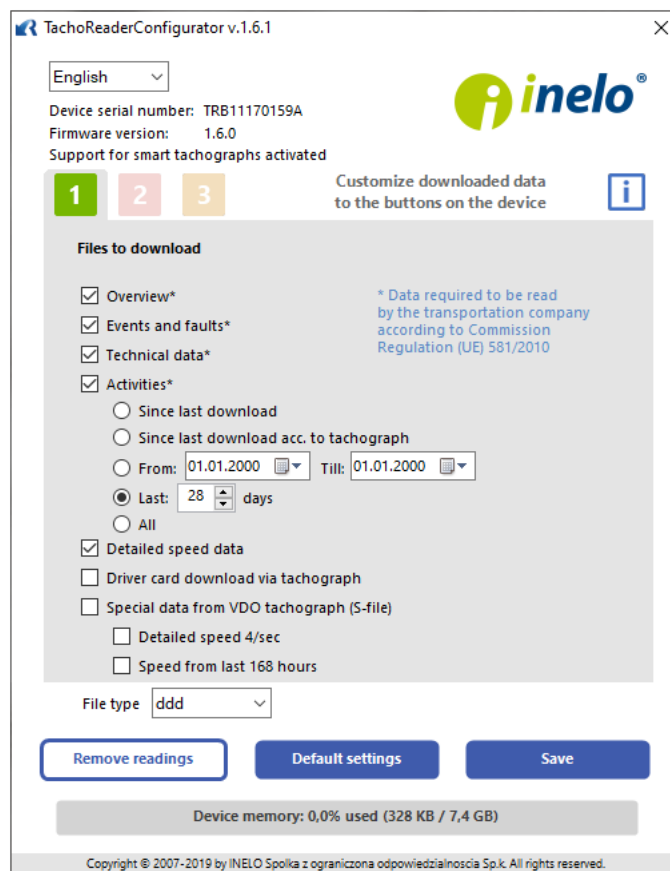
TachoReaderConfigurator v.1.6.1

English

Device serial number: TRB11170159A
Firmware version: 1.6.0
Support for smart tachographs activated

inelo®

1 2 3

Customize downloaded data to the buttons on the device

i

Files to download

Overview*
Events and faults*
Technical data*
Activities*

* Data required to be read by the transportation company according to Commission Regulation (UE) 581/2010

Since last download
Since last download acc. to tachograph
From: 01.01.2000 Till: 01.01.2000
Last: 28 days
All
Detailed speed data
Driver card download via tachograph
Special data from VDO tachograph (S-file)
Detailed speed 4/sec
Speed from last 168 hours

File type ddd

Remove readings
Default settings
Save

Device memory: 0,0% used (328 KB / 7,4 GB)

Copyright © 2007-2019 by INELO Spolka z ograniczona odpowiedzialnoscia Sp.k. All rights reserved.